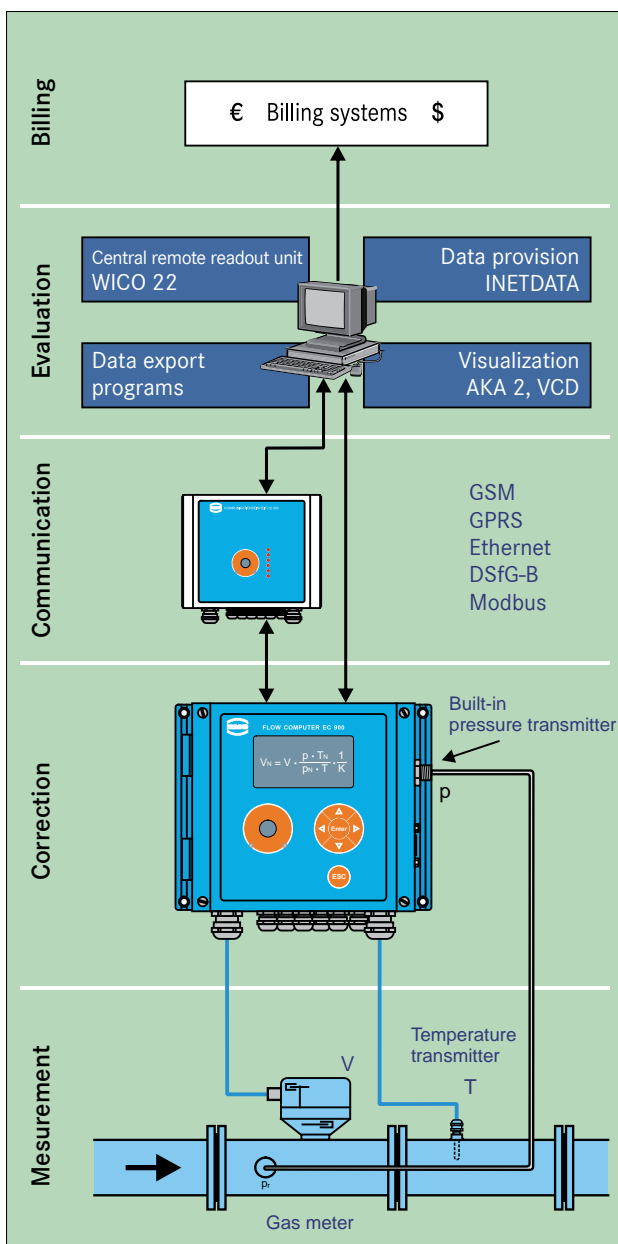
Billing

€ Billing systems $

Evaluation

Central remote readout unit
WICO 22

Data provision
INETDATA

Data export
programs

Visualization
AKA 2, VCD

Communication

GSM
GPRS
Ethernet
DSfG-B
Modbus

Correction

FLOW COMPUTER EC 900

$V_N = V \cdot \frac{p \cdot T_N}{p_N \cdot T} \cdot \frac{1}{K}$

Enter

ESC

Built-in
pressure transmitter

p

Mesurement

Temperature
transmitter

V

T

$p_r$

Gas meter